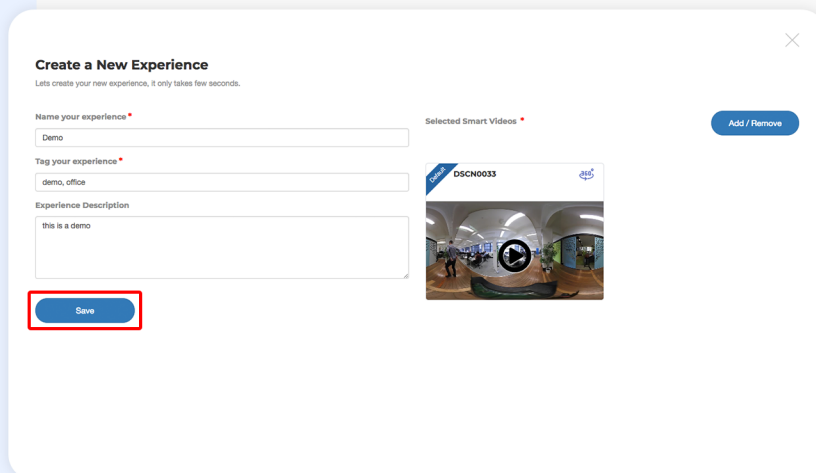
Create a New Experience

Lets create your new experience, it only takes few seconds.

Name your experience *

Demo

Tag your experience *

demo, office

Experience Description

this is a demo

Save

Selected Smart Videos *

Add / Remove

Default

DSCN0033

360